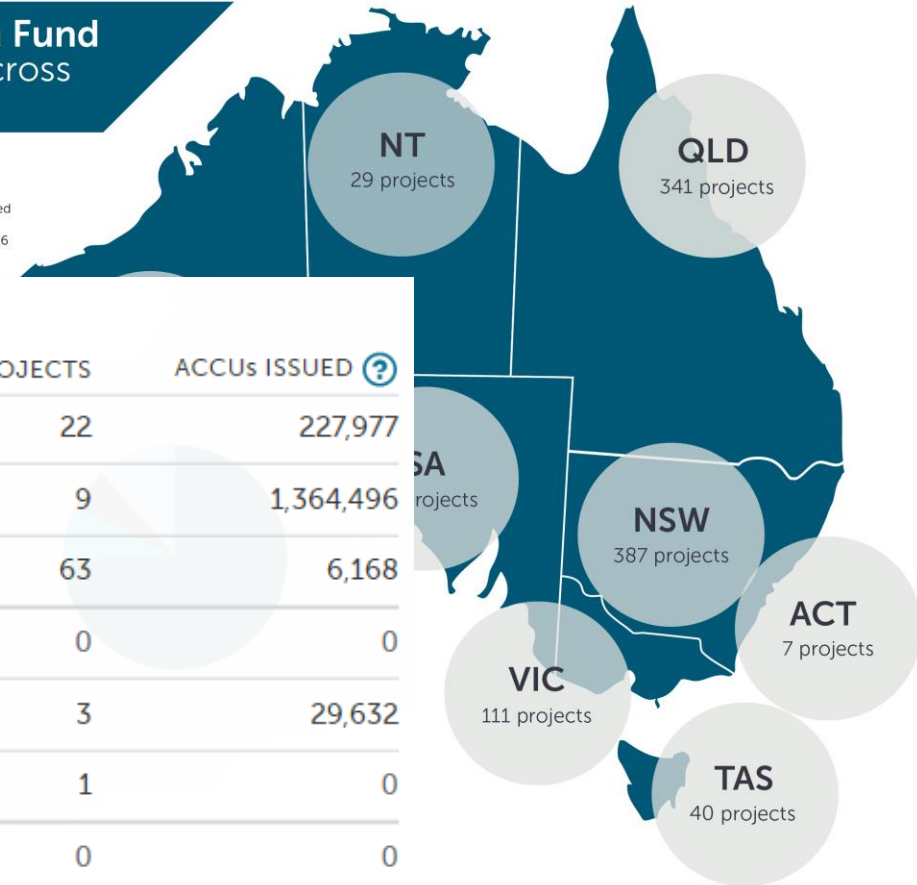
Fund
cross

ed
6

| OJECTS | ACCUs ISSUED ? |
|---|---|
| 22 | 227,977 |
| 9 | 1,364,496 |
| 63 | 6,168 |
| 0 | 0 |
| 3 | 29,632 |
| 1 | 0 |
| 0 | 0 |

NT
29 projects

QLD
341 projects

SA
rojects

NSW
387 projects

ACT
7 projects

VIC
111 projects

TAS
40 projects